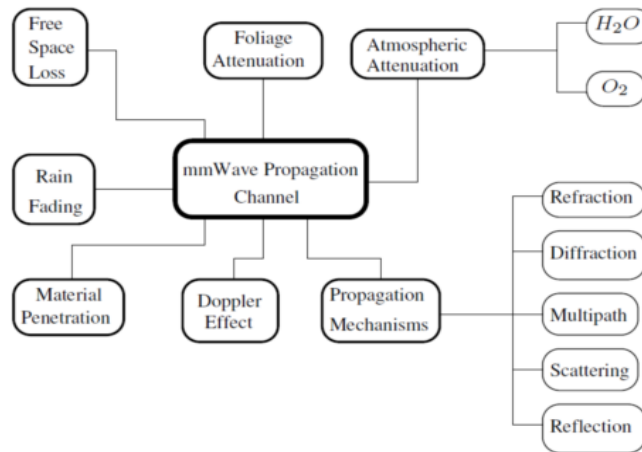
Free Space Loss

Foliage Attenuation

Atmospheric Attenuation

$H_2O$

$O_2$

Rain Fading

mmWave Propagation Channel

Refraction

Diffraction

Material Penetration

Doppler Effect

Propagation Mechanisms

Multipath

Scattering

Reflection